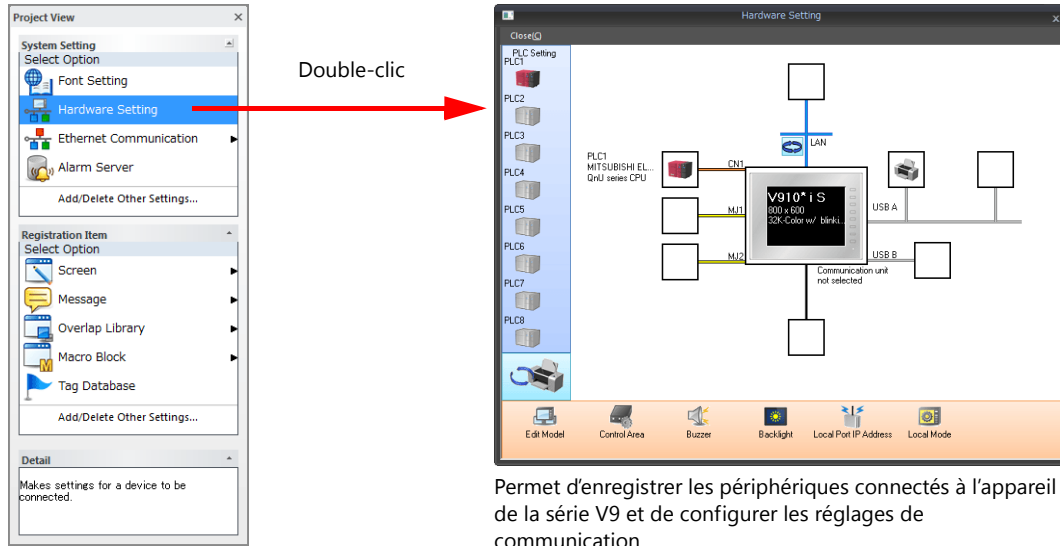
Project View ×

System Setting
Select Option
Font Setting
Hardware Setting
Ethernet Communication
Alarm Server
Add/Delete Other Settings...

Registration Item
Select Option
Screen
Message
Overlap Library
Macro Block
Tag Database
Add/Delete Other Settings...

Detail
Makes settings for a device to be connected.

Double-clic

Hardware Setting
Close(C)
PLC Setting
PLC1
PLC2
PLC3
PLC4
PLC5
PLC6
PLC7
PLC8

LAN
PLC1
MITSUBISHI EL...
QnU series CPU
CN1
MJ1
MJ2
V910*iS
800 x 600
32K-Color w/ blinki...
USB A
USB B
Communication unit not selected

Edit Model
Control Area
Buzzer
Backlight
Local Port IP Address
Local Mode

Permet d’enregistrer les périphériques connectés à l’appareil de la série V9 et de configurer les réglages de communication